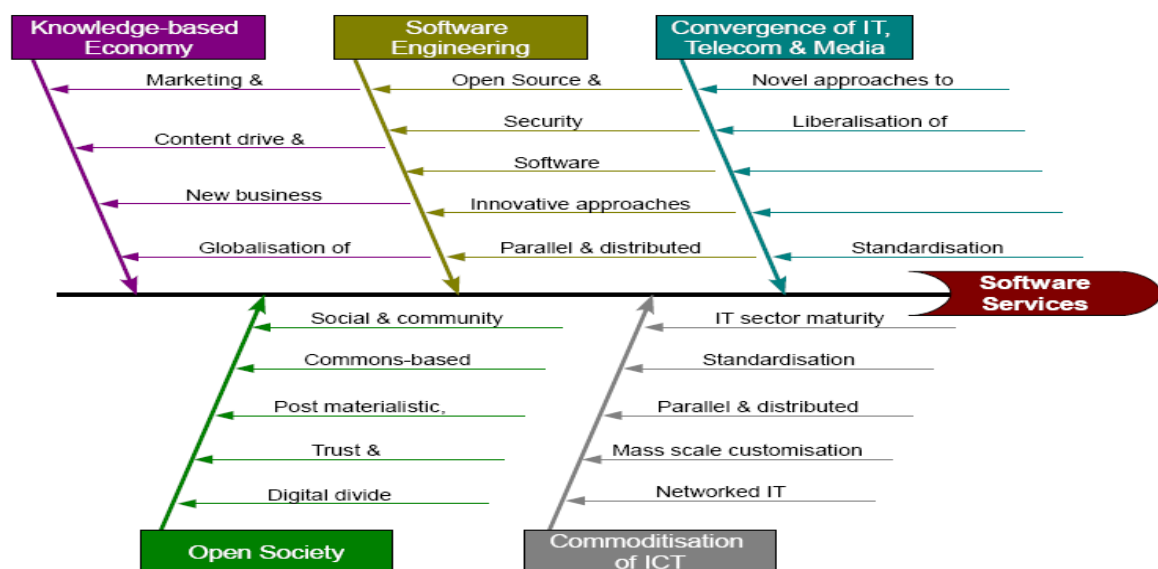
Knowledge-based Economy

Marketing &

Content drive &

New business

Globalisation of

Software Engineering

Open Source &

Security

Software

Innovative approaches

Parallel & distributed

Convergence of IT, Telecom & Media

Novel approaches to

Liberalisation of

Standardisation

Software Services

Social & community

Commons-based

Post materialistic,

Trust &

Digital divide

Open Society

IT sector maturity

Standardisation

Parallel & distributed

Mass scale customisation

Networked IT

Commoditisation of ICT